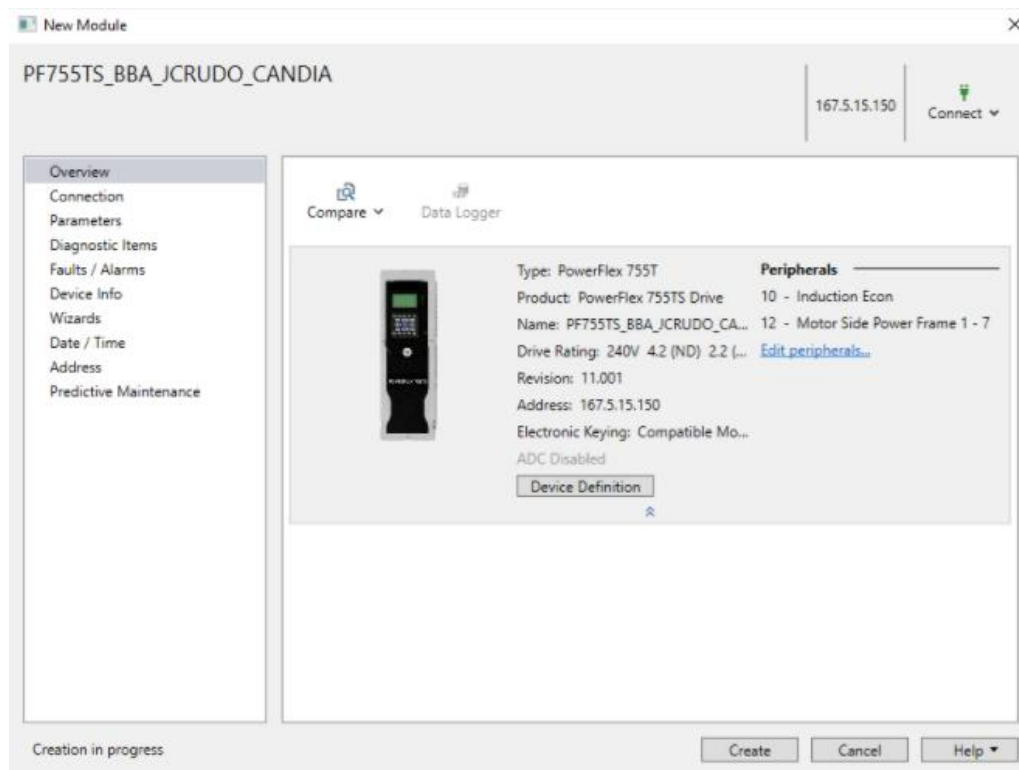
New Module

×

PF755TS_BBA_JCRUDO_CANDIA

167.5.15.150

Connect ˅

Overview
Connection
Parameters
Diagnostic Items
Faults / Alarms
Device Info
Wizards
Date / Time
Address
Predictive Maintenance

Compare ˅

Data Logger

Type: PowerFlex 755T
Product: PowerFlex 755TS Drive
Name: PF755TS_BBA_JCRUDO_CA...
Drive Rating: 240V 4.2 (ND) 2.2 (...
Revision: 11.001
Address: 167.5.15.150
Electronic Keying: Compatible Mo...
ADC Disabled

Device Definition

Peripherals
10 - Induction Econ
12 - Motor Side Power Frame 1 - 7
Edit peripherals...

Creation in progress

Create

Cancel

Help ▾